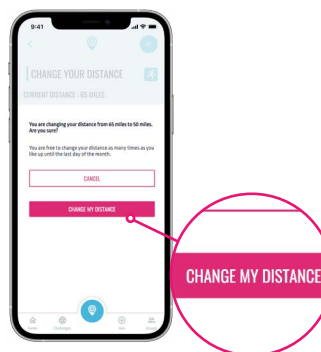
9:41

CHANGE YOUR DISTANCE

CURRENT DISTANCE : 65 MILES

You are changing your distance from 65 miles to 50 miles. Are you sure?

You are free to change your distance as many times as you like up until the last day of the month.

CANCEL

CHANGE MY DISTANCE

Home Challenges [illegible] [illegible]

CHANGE MY DISTANCE